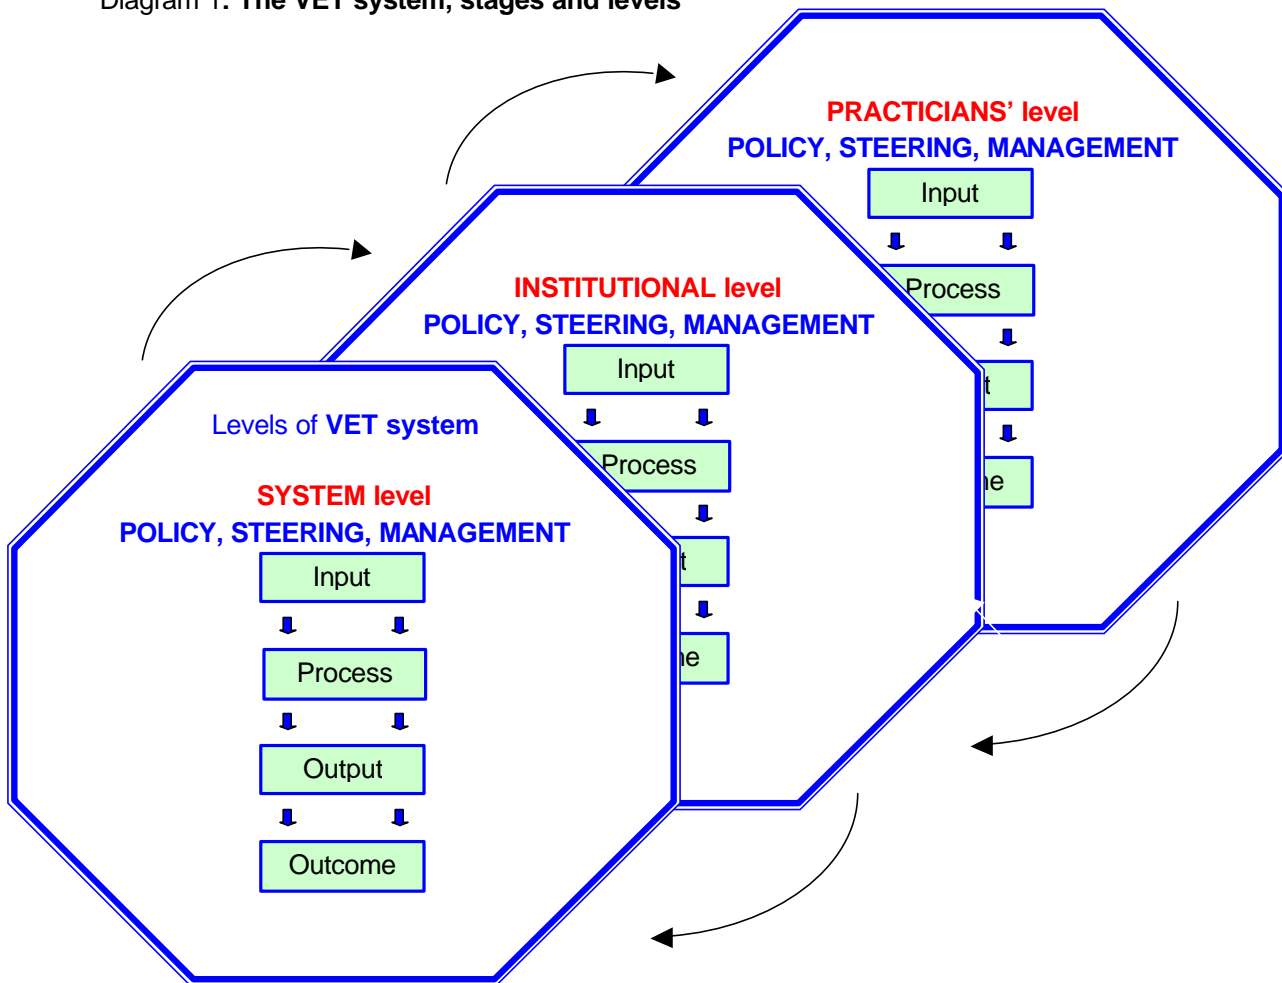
Diagram 1. The VET system, stages and levels

PRACTICIANS' level
POLICY, STEERING, MANAGEMENT

Input

Process

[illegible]t

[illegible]e

INSTITUTIONAL level
POLICY, STEERING, MANAGEMENT

Input

Process

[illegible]t

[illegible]e

Levels of VET system

SYSTEM level
POLICY, STEERING, MANAGEMENT

Input

Process

Output

Outcome